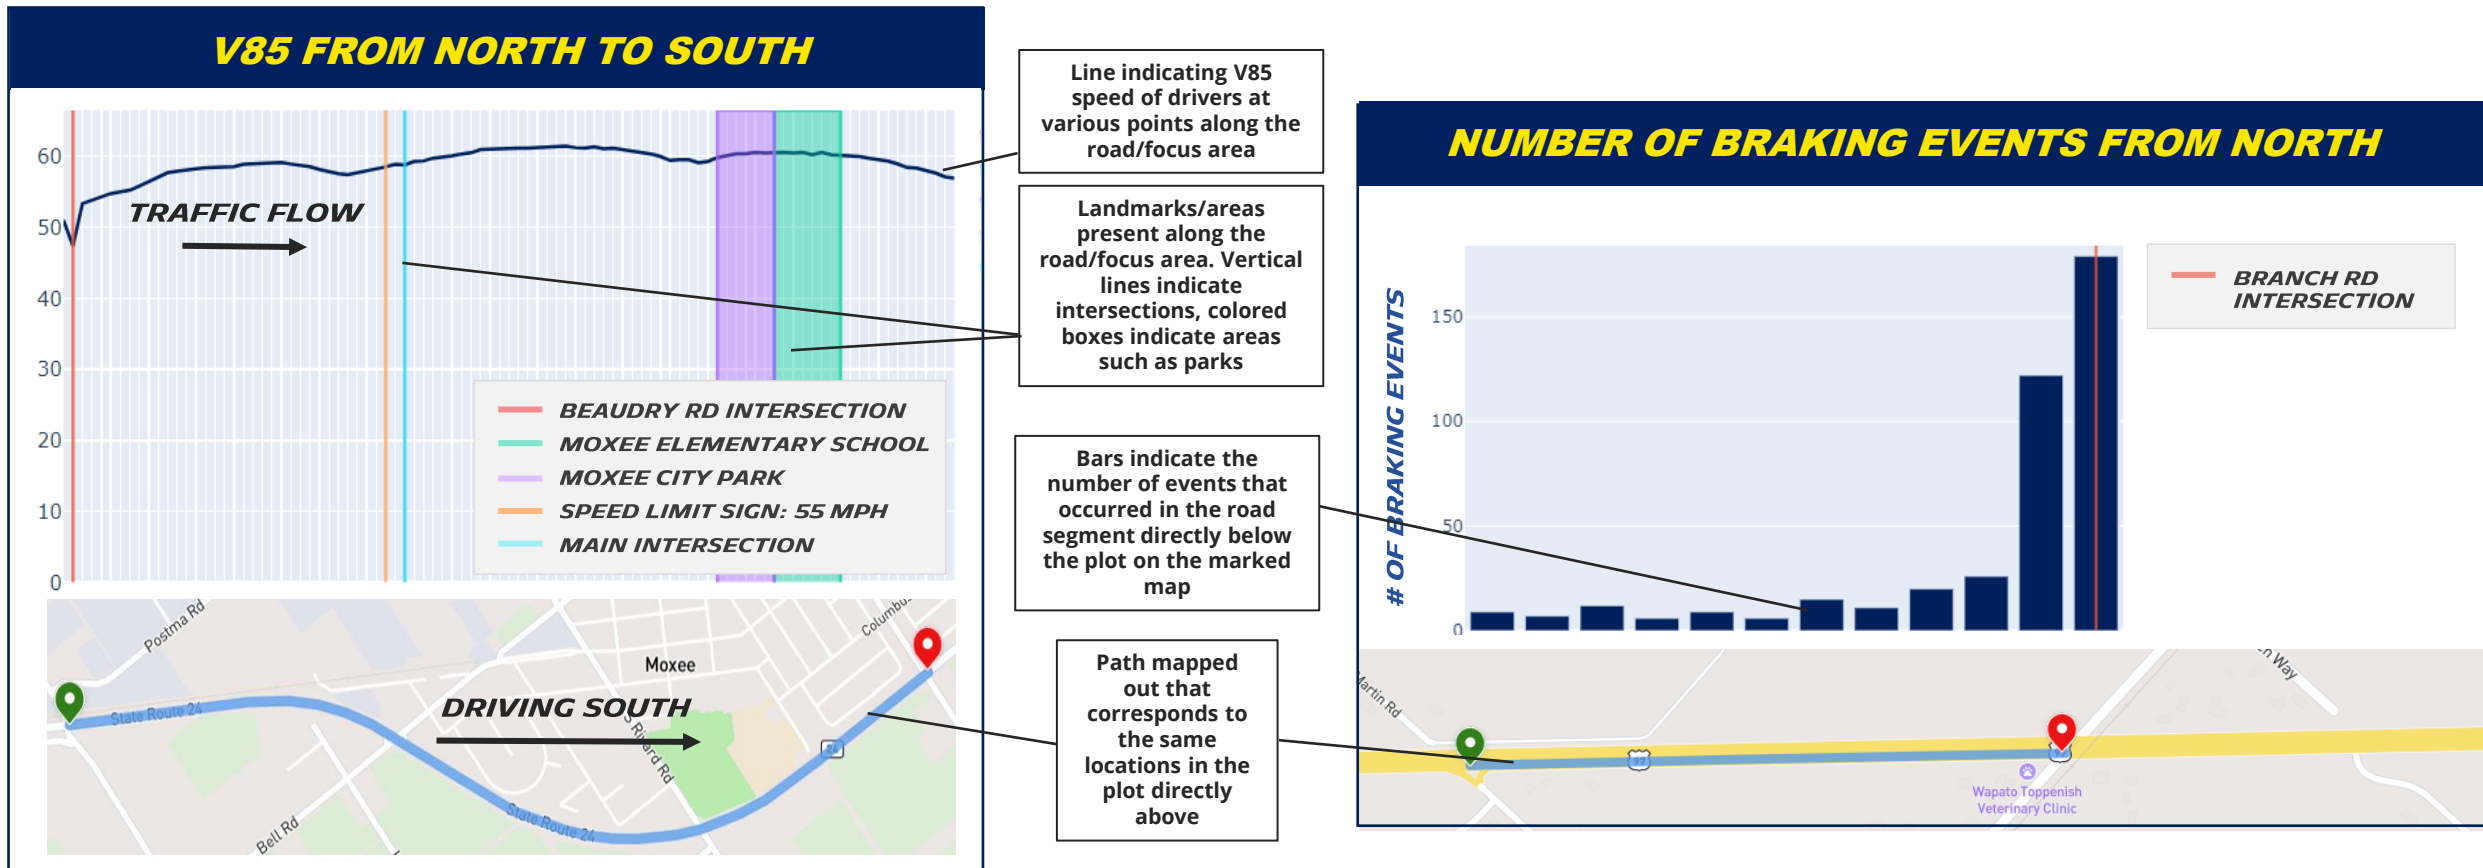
V85 FROM NORTH TO SOUTH

60
50
40
30
20
10
0

TRAFFIC FLOW

BEAUDRY RD INTERSECTION
MOXEE ELEMENTARY SCHOOL
MOXEE CITY PARK
SPEED LIMIT SIGN: 55 MPH
MAIN INTERSECTION

Postma Rd
Moxee
Columbu
State Route 24
DRIVING SOUTH
Rivard Rd
Bell Rd
State Route 24

Line indicating V85 speed of drivers at various points along the road/focus area

Landmarks/areas present along the road/focus area. Vertical lines indicate intersections, colored boxes indicate areas such as parks

Bars indicate the number of events that occurred in the road segment directly below the plot on the marked map

Path mapped out that corresponds to the same locations in the plot directly above

NUMBER OF BRAKING EVENTS FROM NORTH

# OF BRAKING EVENTS
150
100
50
0

BRANCH RD INTERSECTION

Martin Rd
n Way
Wapato Toppenish Veterinary Clinic